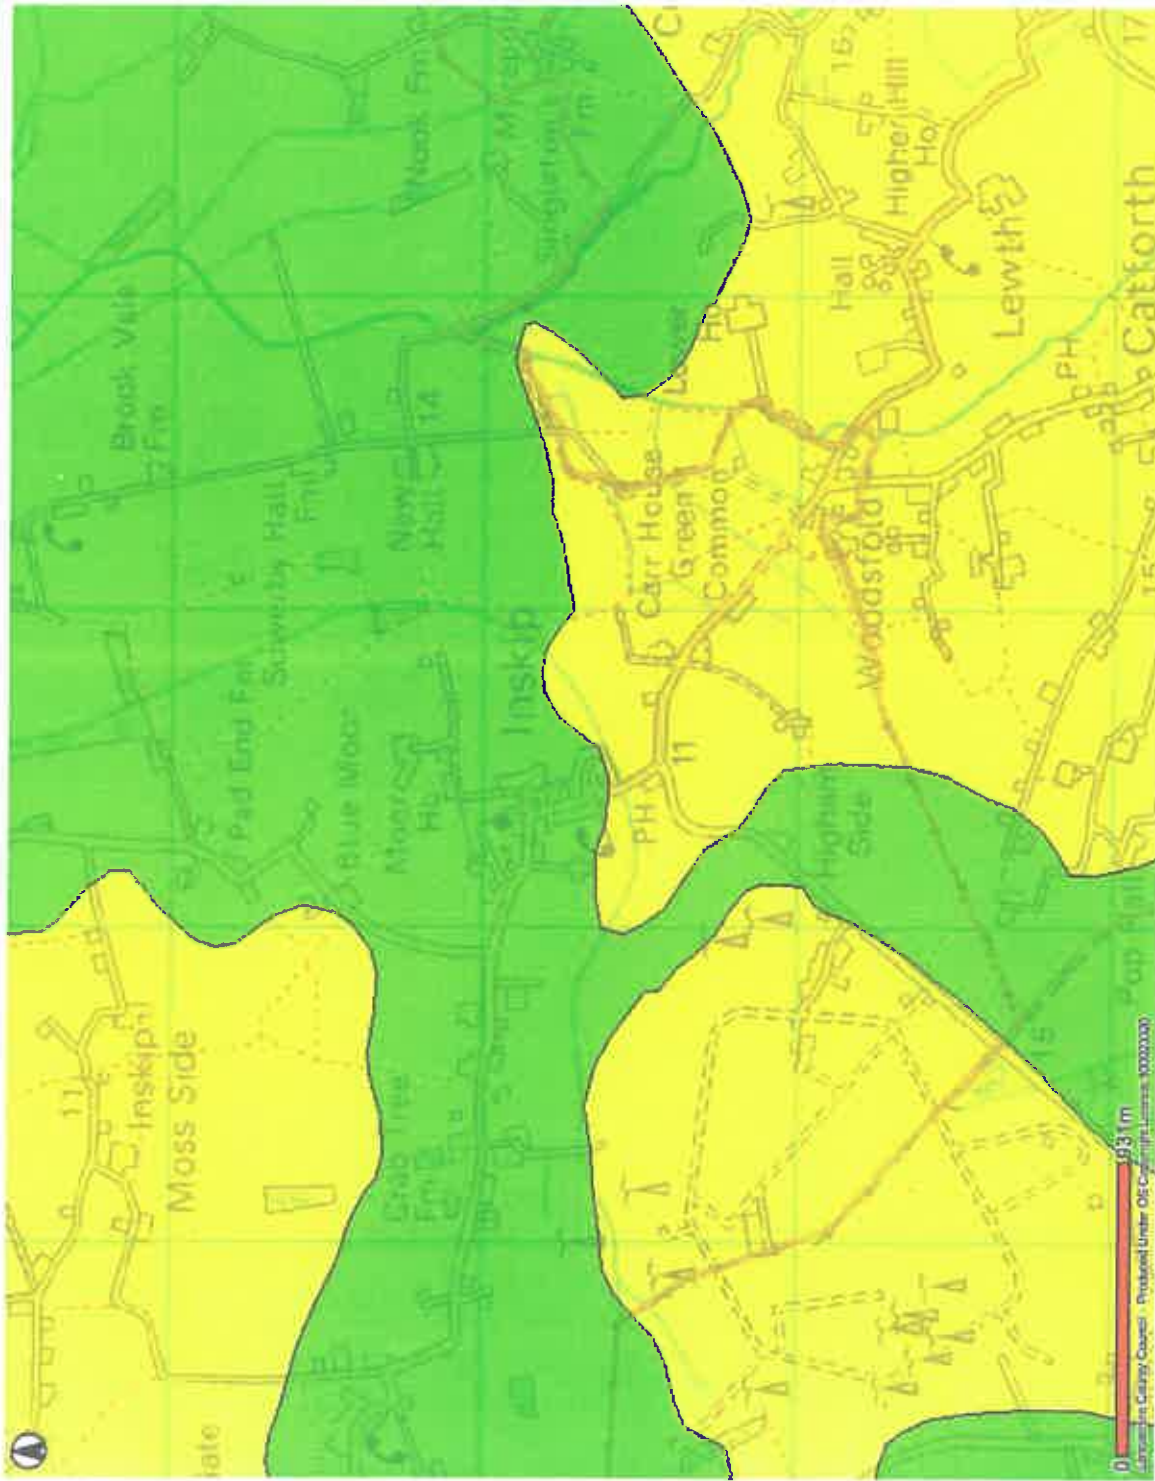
Brook Vale Fm
Sowerby Hall Fm
New Hall
14
Pad End Fm
Blue Moor
Moor Ho
Inskip
Crab Tree Fm
Inskip Moss Side
11
ate
Carr House Green Common
Woodsfold
PH
11
Higher Side
Lewth
Higher Hill Ho
Hall
Catforth
PH
Singletons Fm
Nook Fm
15
Pap Hall
0
931 m
Lancashire County Council · Produced Under OS Copyright Licence 100023320